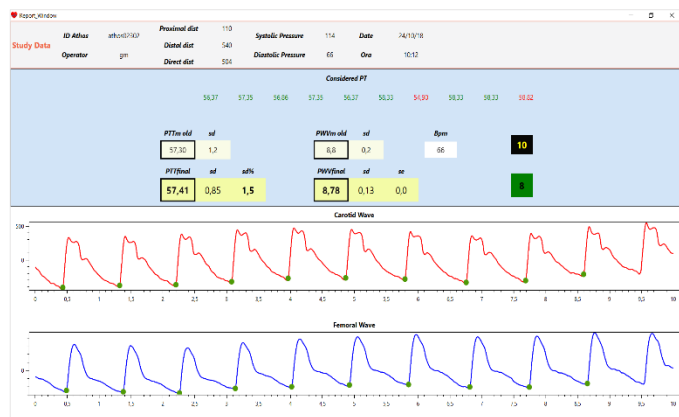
Report_Window

Study Data

ID Athos athos02907
Operator gm

Proximal dist 110
Distal dist 540
Direct dist 584

Systolic Pressure 114
Diastolic Pressure 66

Date 24/10/18
Ora 10:12

Considered PT

56,37 57,35 56,86 57,35 56,37 58,33 54,93 58,33 58,33 58,82

PTTm old sd
57,30 1,2

PWVm old sd
8,8 0,2

Bpm
66

10

PTTfinal sd sd%
57,41 0,85 1,5

PWVfinal sd se
8,78 0,13 0,0

8

Carotid Wave

100
0

0 0,5 1 1,5 2 2,5 3 3,5 4 4,5 5 5,5 6 6,5 7 7,5 8 8,5 9 9,5 10

Femoral Wave

0

0 0,5 1 1,5 2 2,5 3 3,5 4 4,5 5 5,5 6 6,5 7 7,5 8 8,5 9 9,5 10